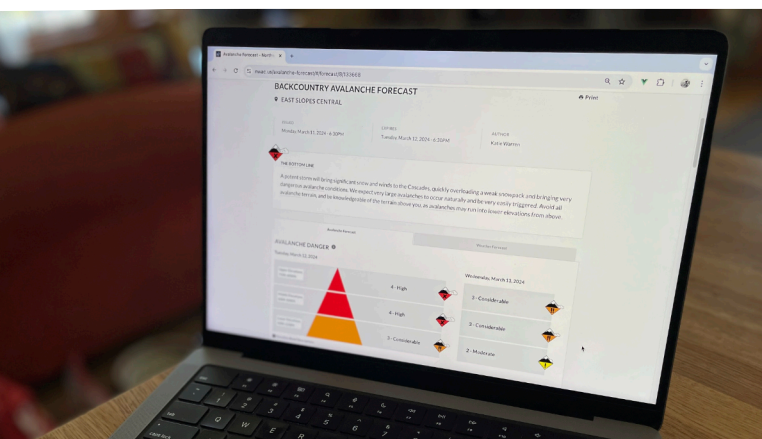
Avalanche Forecast - North

nwac.us/avalanche-forecast/#/forecast/8/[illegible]

BACKCOUNTRY AVALANCHE FORECAST

EAST SLOPES CENTRAL

Print

ISSUED
Monday, March 11, 2024 - 6:30PM

EXPIRES
Tuesday, March 12, 2024 - 6:30PM

AUTHOR
Katie Warren

THE BOTTOM LINE

A potent storm will bring significant snow and winds to the Cascades, quickly overloading a weak snowpack and bringing very dangerous avalanche conditions. We expect very large avalanches to occur naturally and be very easily triggered. Avoid all avalanche terrain, and be knowledgeable of the terrain above you, as avalanches may run into lower elevations from above.

Avalanche Forecast

Weather Forecast

AVALANCHE DANGER

Tuesday, March 12, 2024

4 - High

4 - High

3 - Considerable

Wednesday, March 13, 2024

3 - Considerable

3 - Considerable

2 - Moderate

Q W E R T